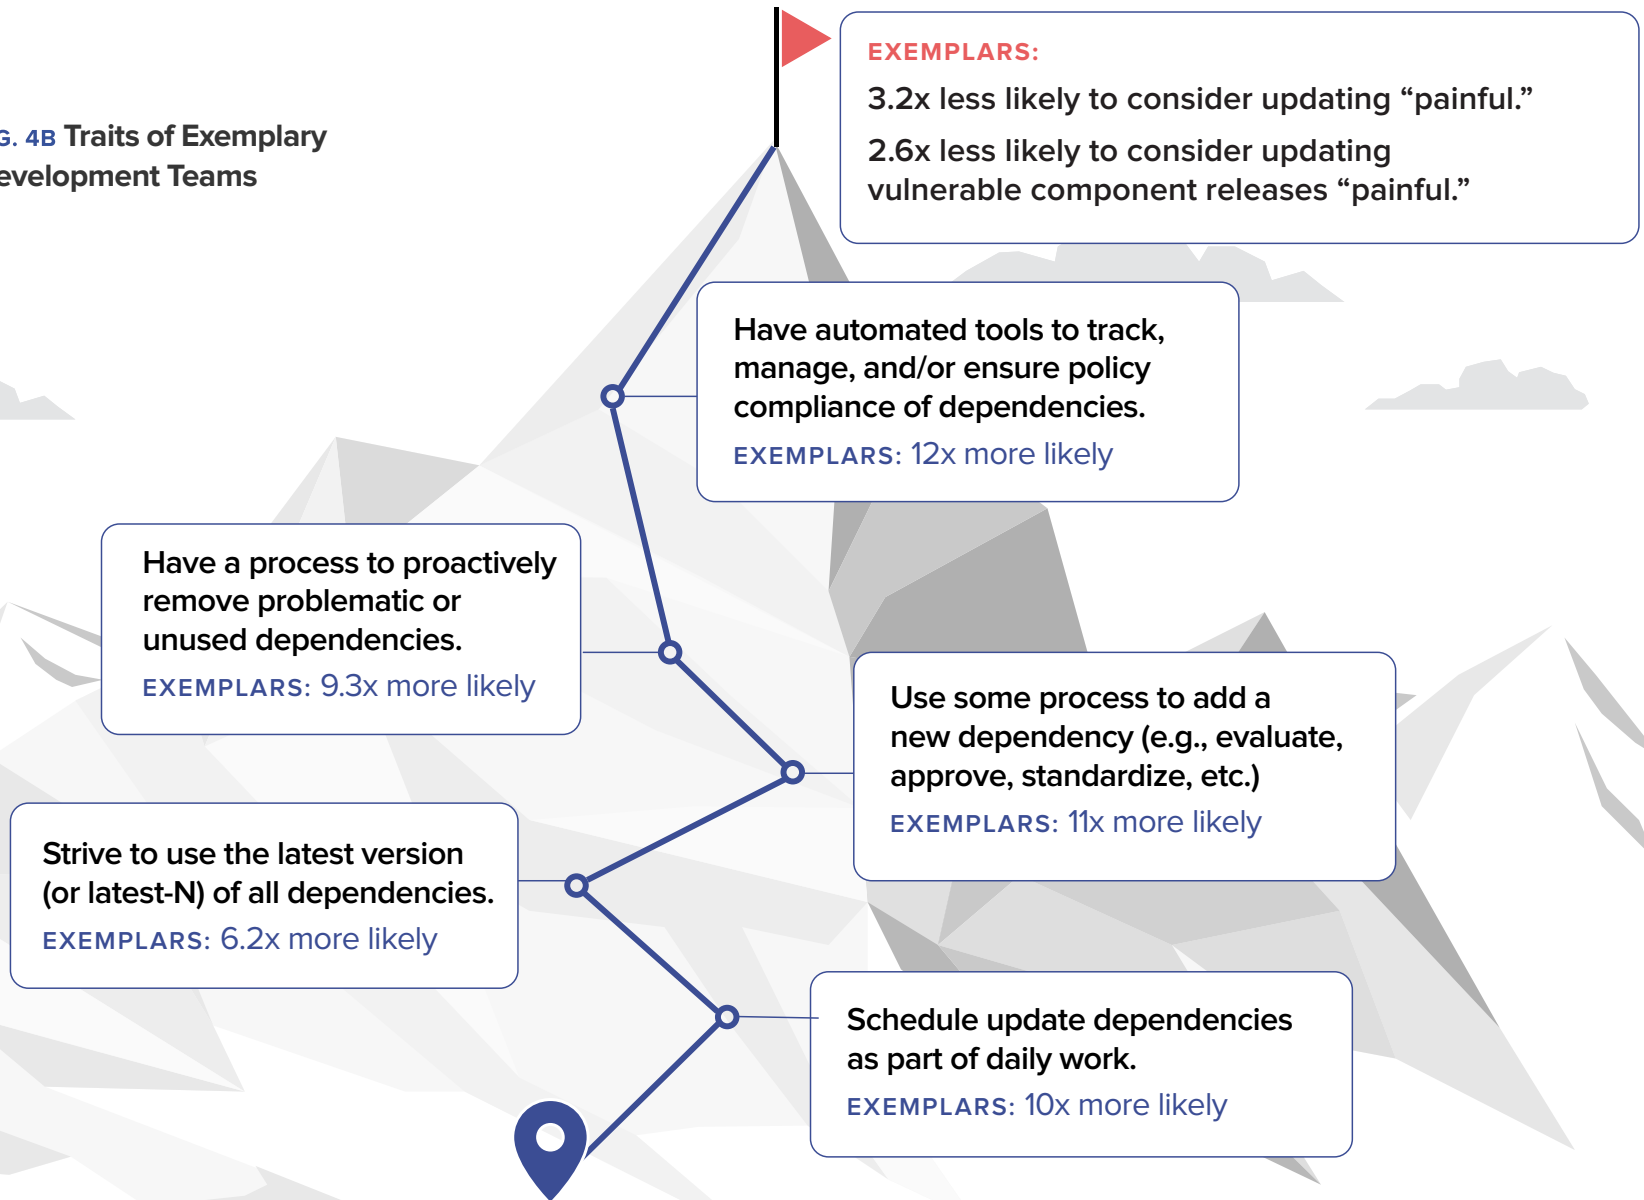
G. 4B Traits of Exemplary evelopment Teams

EXEMPLARS:

3.2x less likely to consider updating “painful.”

2.6x less likely to consider updating vulnerable component releases “painful.”

Have automated tools to track, manage, and/or ensure policy compliance of dependencies.

EXEMPLARS: 12x more likely

Have a process to proactively remove problematic or unused dependencies.

EXEMPLARS: 9.3x more likely

Use some process to add a new dependency (e.g., evaluate, approve, standardize, etc.)

EXEMPLARS: 11x more likely

Strive to use the latest version (or latest-N) of all dependencies.

EXEMPLARS: 6.2x more likely

Schedule update dependencies as part of daily work.

EXEMPLARS: 10x more likely